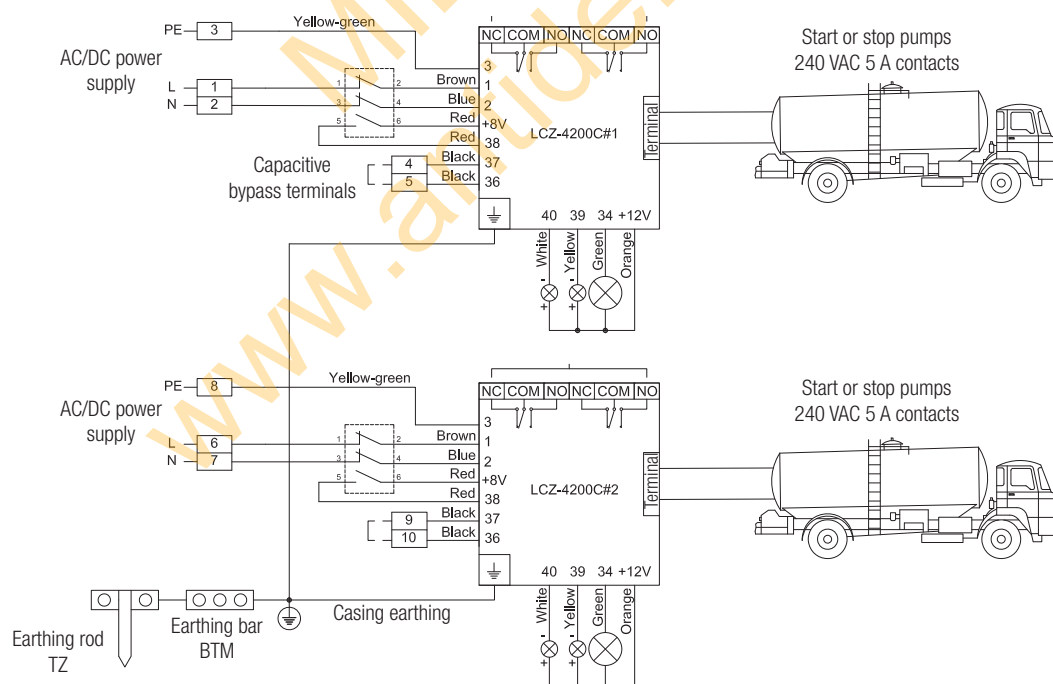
PE 3 Yellow-green
AC/DC power supply
L 1
N 2
NC COM NO NC COM NO
3 Brown 1 Blue 2 Red +8V Red 38 Black 37 Black 36
1 2 3 4 5 6
LCZ-4200C#1
Terminal
Capacitive bypass terminals
4
5
40 39 34 +12V
White Yellow Green Orange
- +
Start or stop pumps
240 VAC 5 A contacts

PE 8 Yellow-green
AC/DC power supply
L 6
N 7
NC COM NO NC COM NO
3 Brown 1 Blue 2 Red +8V Red 38 Black 37 Black 36
1 2 3 4 5 6
LCZ-4200C#2
Terminal
9
10
40 39 34 +12V
White Yellow Green Orange
- +
Start or stop pumps
240 VAC 5 A contacts

Earthing rod TZ
Earthing bar BTM
Casing earthing

www.arklide.com